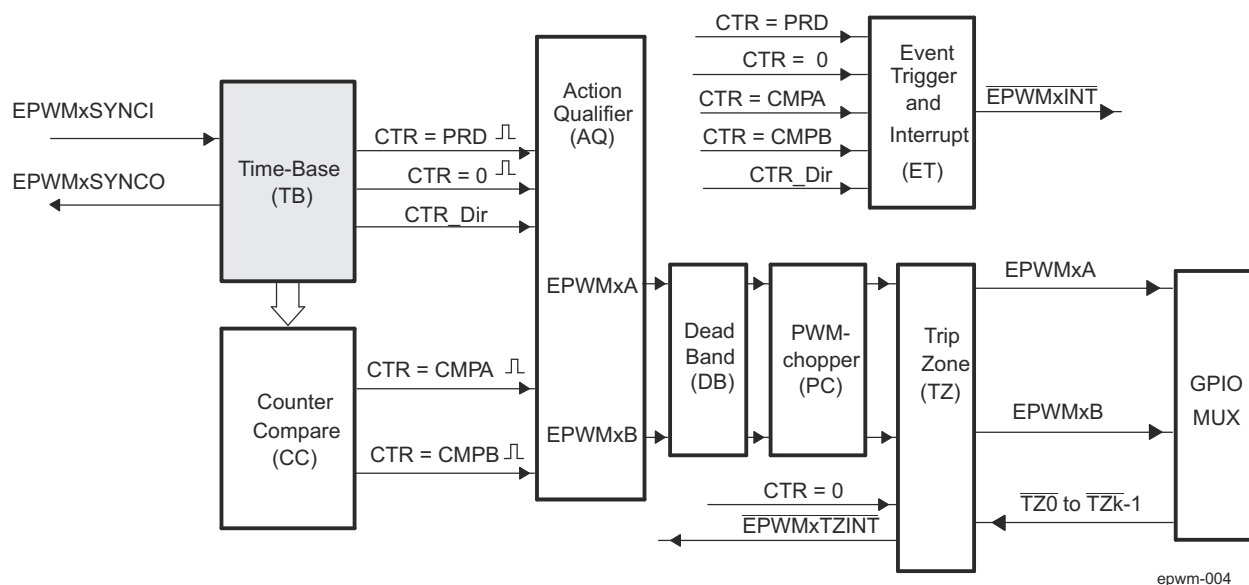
CTR = PRD
CTR = 0
CTR = CMPA
CTR = CMPB
CTR_Dir
Event Trigger and Interrupt (ET)
$\overline{\text{EPWMxINT}}$

EPWMxSYNCI
EPWMxSYNCO
Time-Base (TB)
CTR = PRD
CTR = 0
CTR_Dir
Action Qualifier (AQ)
EPWMxA
EPWMxB

Counter Compare (CC)
CTR = CMPA
CTR = CMPB

Dead Band (DB)
PWM-chopper (PC)
Trip Zone (TZ)
EPWMxA
EPWMxB
GPIO MUX
CTR = 0
$\overline{\text{EPWMxTZINT}}$
$\overline{\text{TZ0}}$ to $\overline{\text{TZk}}$-1

epwm-004